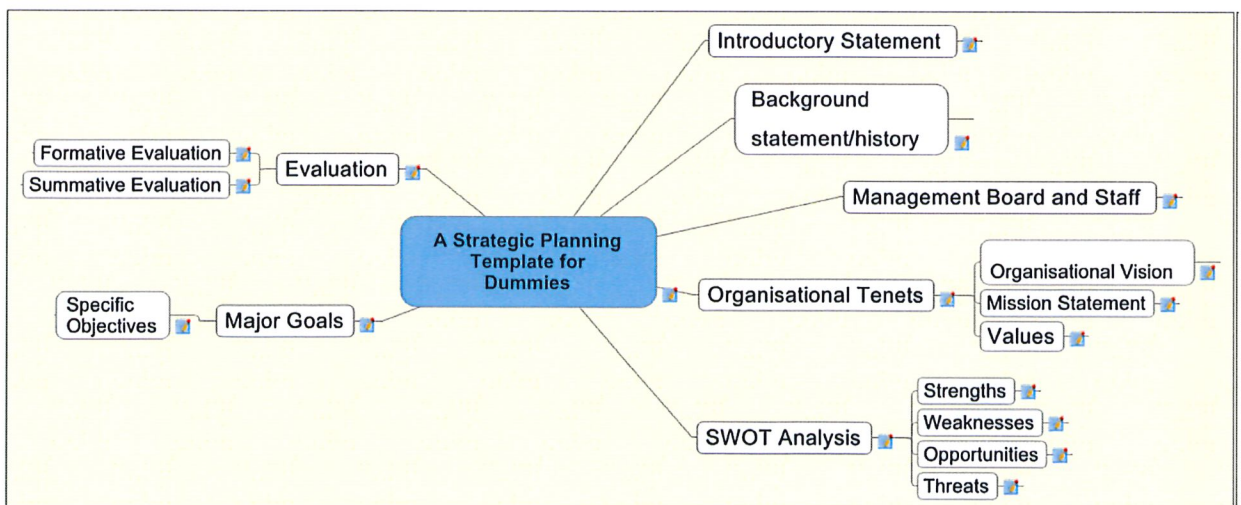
A Strategic Planning Template for Dummies

Introductory Statement

Background statement/history

Management Board and Staff

Organisational Tenets

Organisational Vision

Mission Statement

Values

SWOT Analysis

Strengths

Weaknesses

Opportunities

Threats

Evaluation

Formative Evaluation

Summative Evaluation

Major Goals

Specific Objectives